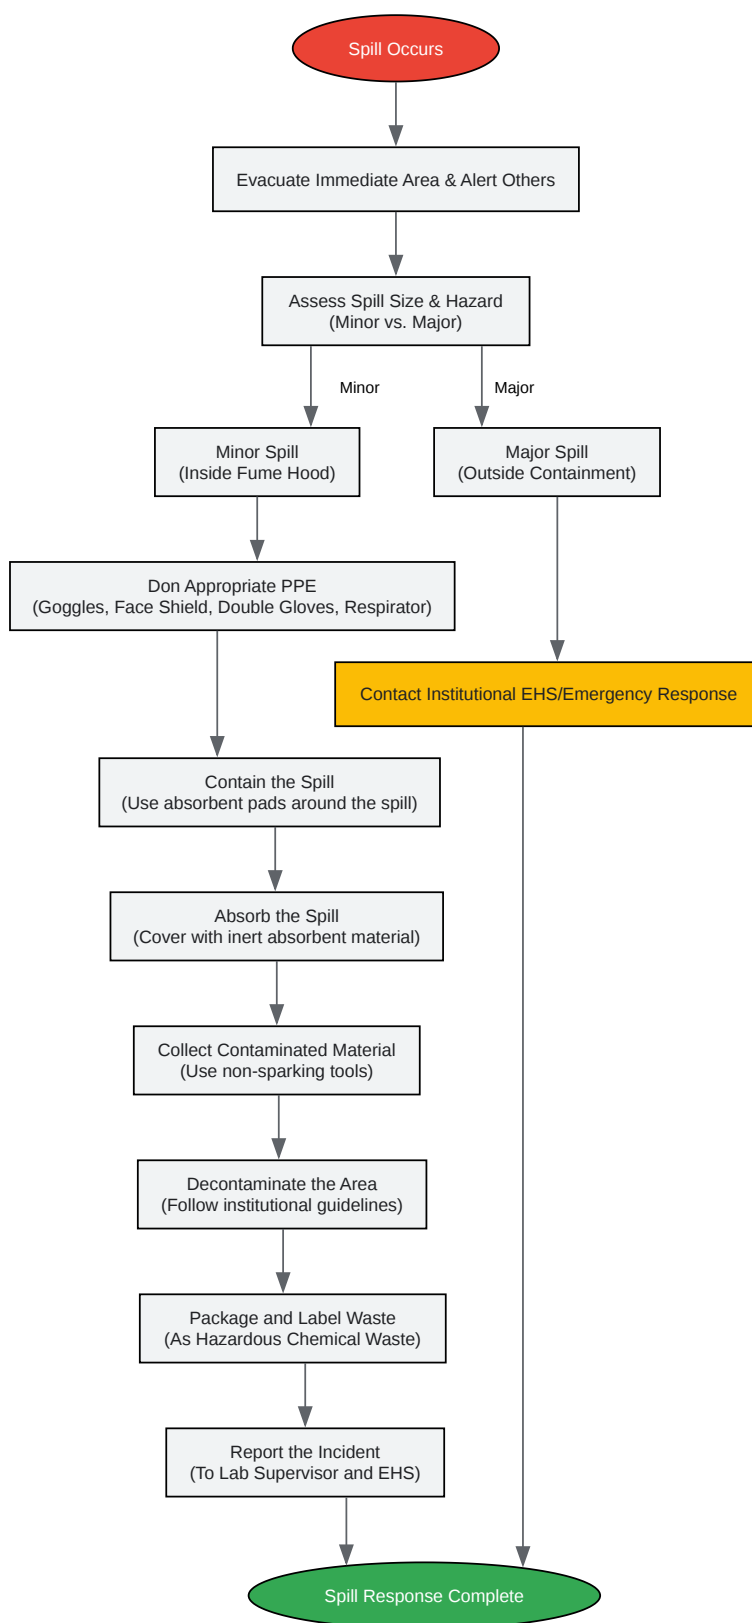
Spill Occurs

Evacuate Immediate Area & Alert Others

Assess Spill Size & Hazard
(Minor vs. Major)

Minor

Major

Minor Spill
(Inside Fume Hood)

Major Spill
(Outside Containment)

Don Appropriate PPE
(Goggles, Face Shield, Double Gloves, Respirator)

Contact Institutional EHS/Emergency Response

Contain the Spill
(Use absorbent pads around the spill)

Absorb the Spill
(Cover with inert absorbent material)

Collect Contaminated Material
(Use non-sparking tools)

Decontaminate the Area
(Follow institutional guidelines)

Package and Label Waste
(As Hazardous Chemical Waste)

Report the Incident
(To Lab Supervisor and EHS)

Spill Response Complete